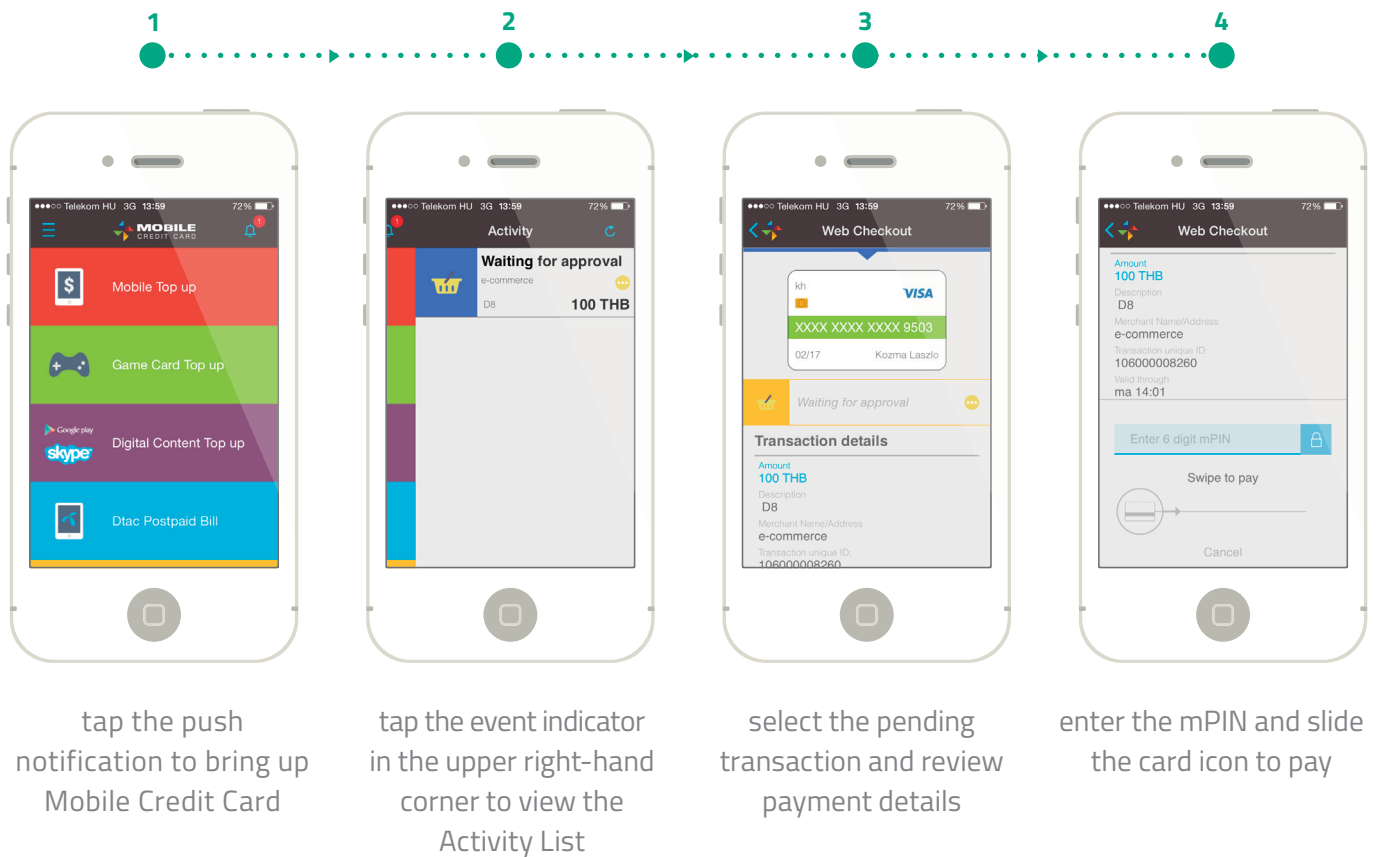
1

2

3

4

●●●○○ Telekom HU 3G 13:59 72%
MOBILE CREDIT CARD
1
Mobile Top up
Game Card Top up
Google play
skype
Digital Content Top up
Dtac Postpaid Bill

tap the push notification to bring up Mobile Credit Card

●●●○○ Telekom HU 3G 13:59 72%
1
Activity
Waiting for approval
e-commerce
D8
100 THB

tap the event indicator in the upper right-hand corner to view the Activity List

●●●○○ Telekom HU 3G 13:59 72%
Web Checkout
kh
VISA
XXXX XXXX XXXX 9503
02/17
Kozma Laszlo
Waiting for approval
Transaction details
Amount
100 THB
Description
D8
Merchant Name/Address
e-commerce
Transaction unique ID:
106000008260

select the pending transaction and review payment details

●●●○○ Telekom HU 3G 13:59 72%
Web Checkout
Amount
100 THB
Description
D8
Merchant Name/Address
e-commerce
Transaction unique ID:
106000008260
Valid through
ma 14:01
Enter 6 digit mPIN
Swipe to pay
Cancel

enter the mPIN and slide the card icon to pay